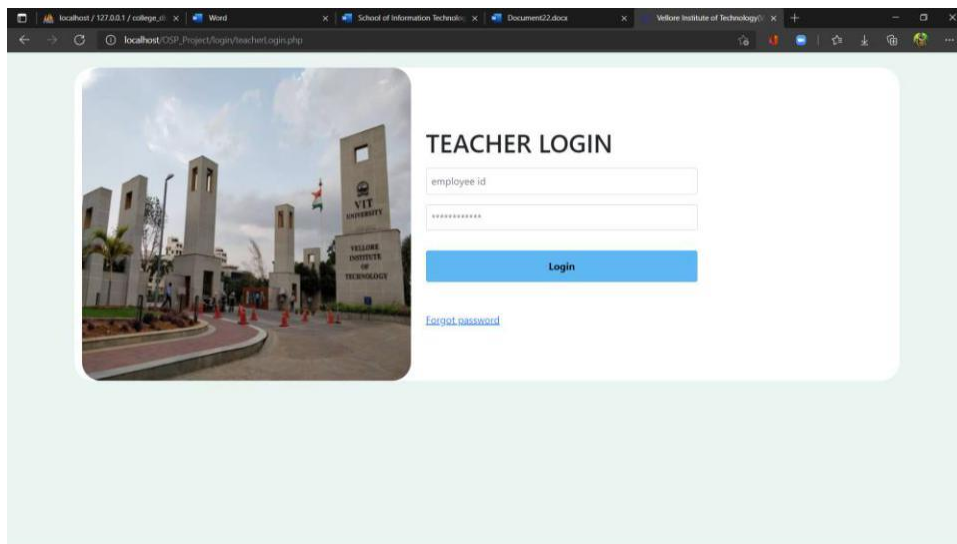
localhost / 127.0.0.1 / college_d ×
Word ×
School of Information Technolo ×
Document22.docx ×
Vellore Institute of Technology ×
+

localhost/OSP_Project/login/teacherLogin.php

VIT UNIVERSITY

VELLORE INSTITUTE OF TECHNOLOGY

TEACHER LOGIN

employee id

••••••••••••

Login

Forgot password